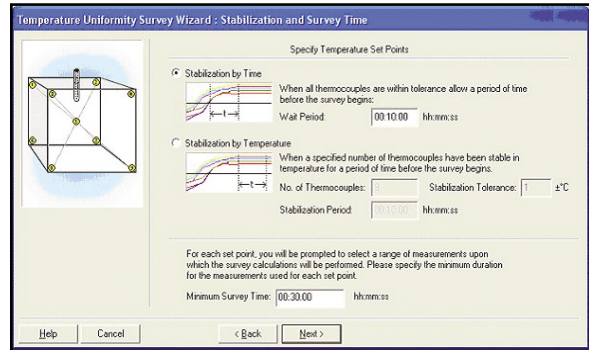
Temperature Uniformity Survey Wizard : Stabilization and Survey Time

Specify Temperature Set Points

Stabilization by Time

When all thermocouples are within tolerance allow a period of time before the survey begins:

t

Wait Period: 00:10:00 hh:mm:ss

Stabilization by Temperature

When a specified number of thermocouples have been stable in temperature for a period of time before the survey begins.

t

No. of Thermocouples: 3

Stabilization Tolerance: 1 ±°C

Stabilization Period: 00:10:00 hh:mm:ss

For each set point, you will be prompted to select a range of measurements upon which the survey calculations will be performed. Please specify the minimum duration for the measurements used for each set point.

Minimum Survey Time: 00:30:00 hh:mm:ss

Help

Cancel

< Back

Next >